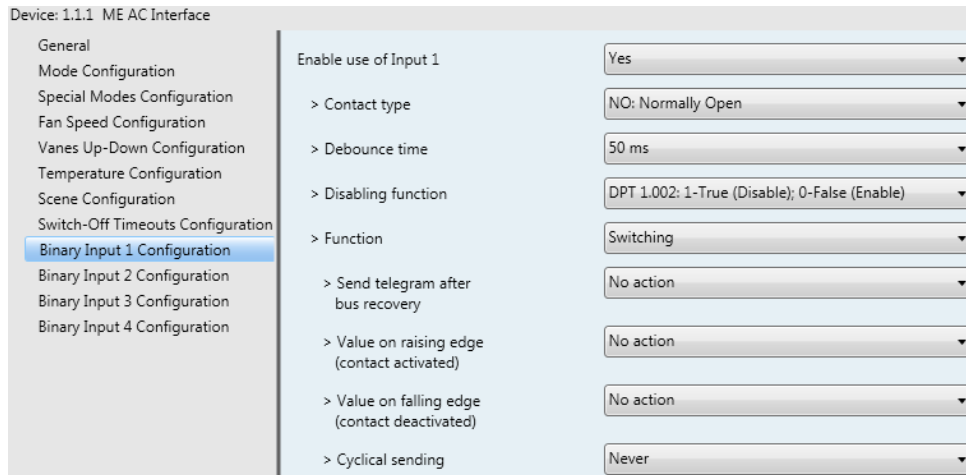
Device: 1.1.1 ME AC Interface

General
Mode Configuration
Special Modes Configuration
Fan Speed Configuration
Vanes Up-Down Configuration
Temperature Configuration
Scene Configuration
Switch-Off Timeouts Configuration
Binary Input 1 Configuration
Binary Input 2 Configuration
Binary Input 3 Configuration
Binary Input 4 Configuration

| | |
|---|---|
| Enable use of Input 1 | Yes |
| > Contact type | NO: Normally Open |
| > Debounce time | 50 ms |
| > Disabling function | DPT 1.002: 1-True (Disable); 0-False (Enable) |
| > Function | Switching |
| > Send telegram after bus recovery | No action |
| > Value on raising edge (contact activated) | No action |
| > Value on falling edge (contact deactivated) | No action |
| > Cyclical sending | Never |